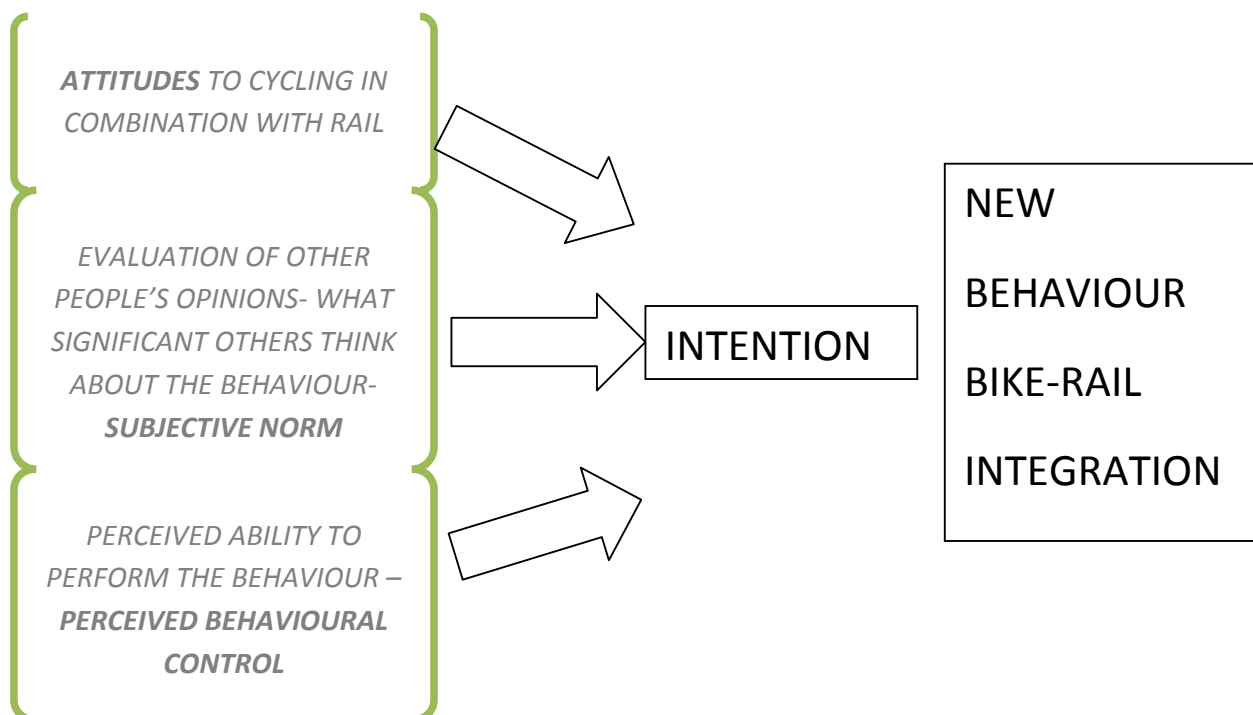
ATTITUDES TO CYCLING IN COMBINATION WITH RAIL

EVALUATION OF OTHER PEOPLE'S OPINIONS- WHAT SIGNIFICANT OTHERS THINK ABOUT THE BEHAVIOUR- SUBJECTIVE NORM

PERCEIVED ABILITY TO PERFORM THE BEHAVIOUR – PERCEIVED BEHAVIOURAL CONTROL

INTENTION

NEW

BEHAVIOUR

BIKE-RAIL

INTEGRATION